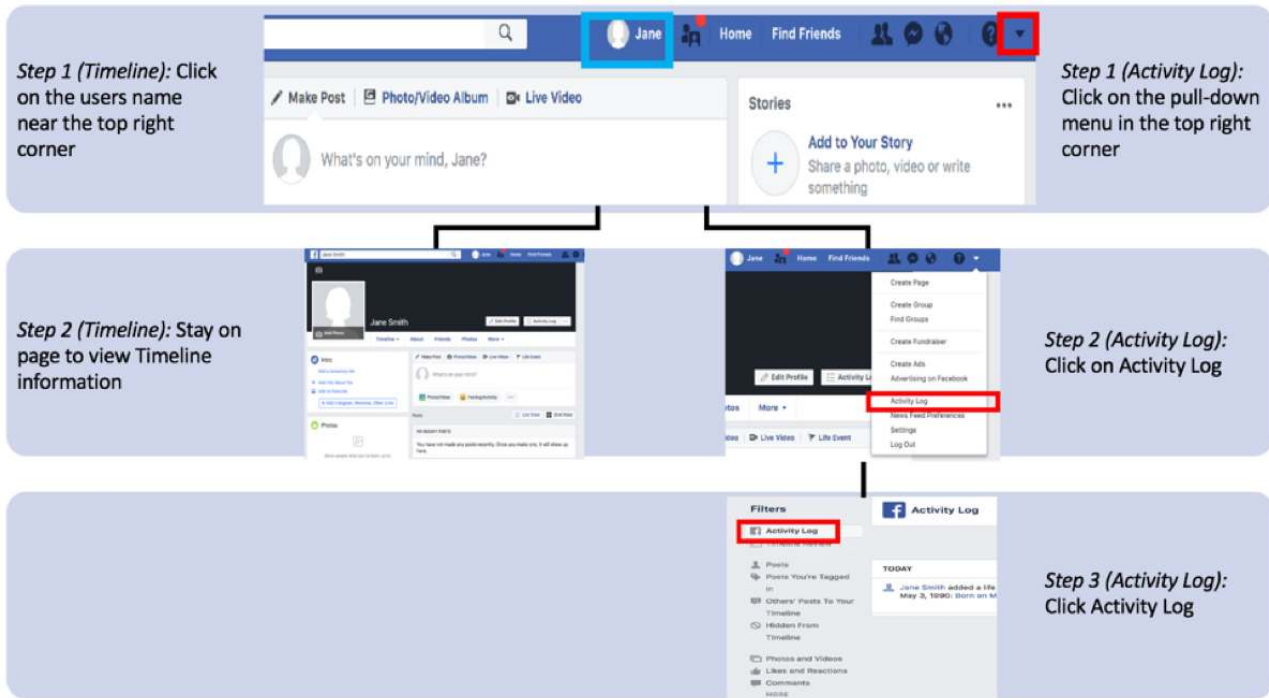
Step 1 (Timeline): Click on the users name near the top right corner

Jane Home Find Friends

Make Post Photo/Video Album Live Video

What's on your mind, Jane?

Stories

Add to Your Story
Share a photo, video or write something

Step 1 (Activity Log): Click on the pull-down menu in the top right corner

Step 2 (Timeline): Stay on page to view Timeline information

Jane Smith

Timeline About Friends Photos More

Make Post Photo/Video Live Video Life Event

What's on your mind?

Photo/Video Feeling/Activity

Intro

Photos

Jane Home Find Friends

Create Page
Create Group
Find Groups
Create Fundraiser
Create Ads
Advertising on Facebook
Activity Log
News Feed Preferences
Settings
Log Out

Edit Profile Activity Log

otos More

Live Video Life Event

Step 2 (Activity Log): Click on Activity Log

Filters
Activity Log
Posts
Posts You're Tagged in
Others' Posts To Your Timeline
Hidden From Timeline
Photos and Videos
Likes and Reactions
Comments
MORE

Activity Log

TODAY

Jane Smith added a life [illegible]
May 3, 1990: Born on M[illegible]

Step 3 (Activity Log): Click Activity Log